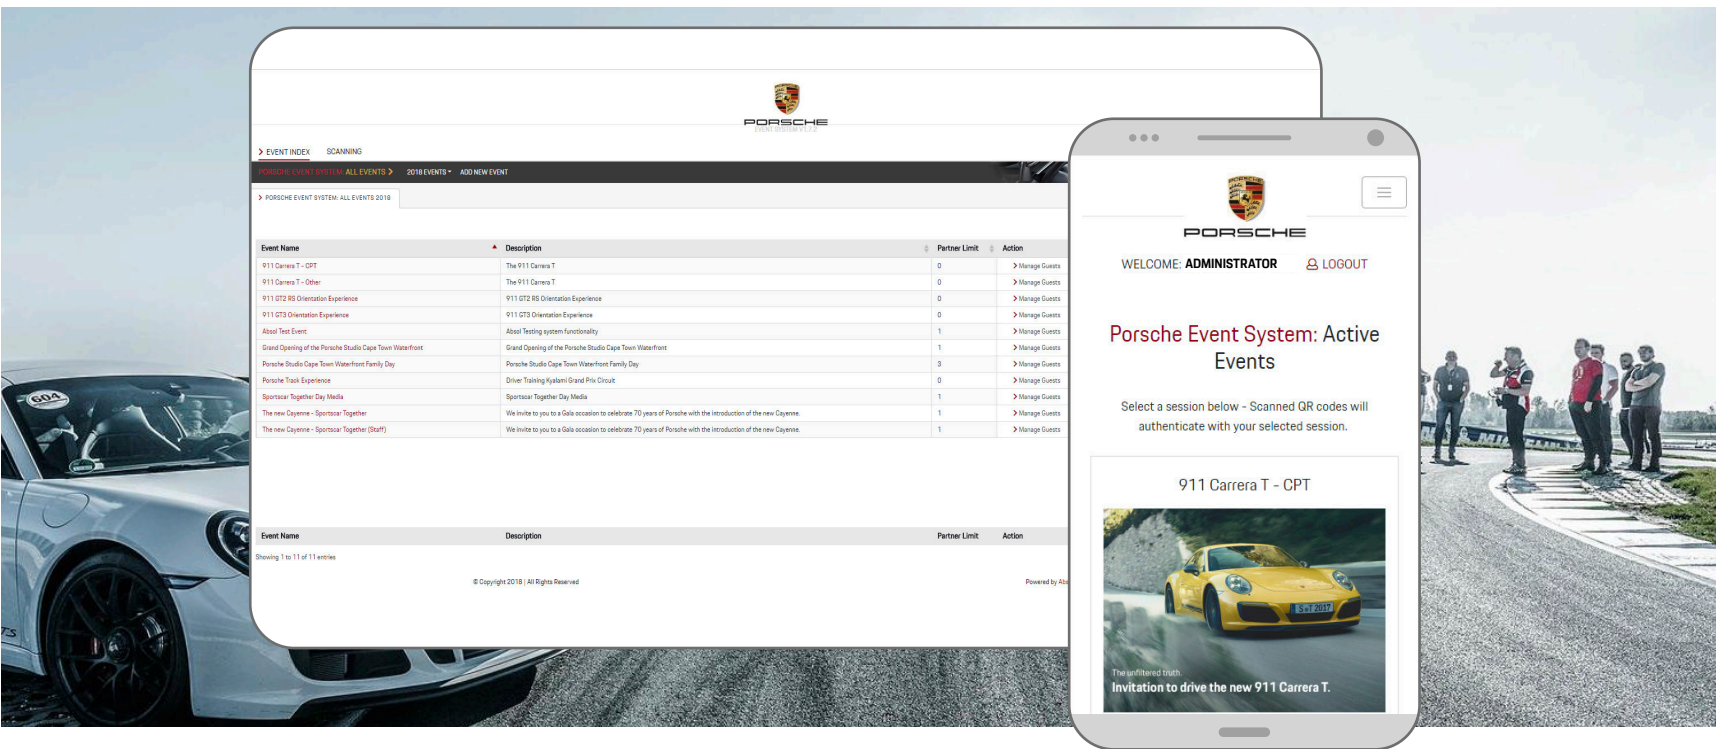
PORSCHE
EVENT SYSTEM V1.7.2

> EVENT INDEX SCANNING

PORSCHE EVENT SYSTEM: ALL EVENTS > 2018 EVENTS ▾ ADD NEW EVENT

> PORSCHE EVENT SYSTEM: ALL EVENTS 2018

| Event Name | Description | Partner Limit | Action |
|---|---|---|---|
| 911 Carrera T - CPT | The 911 Carrera T | 0 | > Manage Guests |
| 911 Carrera T - Other | The 911 Carrera T | 0 | > Manage Guests |
| 911 GT2 RS Orientation Experience | 911 GT2 RS Orientation Experience | 0 | > Manage Guests |
| 911 GT3 Orientation Experience | 911 GT3 Orientation Experience | 0 | > Manage Guests |
| Absol Test Event | Absol Testing system functionality | 1 | > Manage Guests |
| Grand Opening of the Porsche Studio Cape Town Waterfront | Grand Opening of the Porsche Studio Cape Town Waterfront | 1 | > Manage Guests |
| Porsche Studio Cape Town Waterfront Family Day | Porsche Studio Cape Town Waterfront Family Day | 3 | > Manage Guests |
| Porsche Track Experience | Driver Training Kyalami Grand Prix Circuit | 0 | > Manage Guests |
| Sportscar Together Day Media | Sportscar Together Day Media | 1 | > Manage Guests |
| The new Cayenne - Sportscar Together | We invite to you to a Gala occasion to celebrate 70 years of Porsche with the introduction of the new Cayenne. | 1 | > Manage Guests |
| The new Cayenne - Sportscar Together (Staff) | We invite to you to a Gala occasion to celebrate 70 years of Porsche with the introduction of the new Cayenne. | 1 | > Manage Guests |
| Event Name | Description | Partner Limit | Action |

Showing 1 to 11 of 11 entries

© Copyright 2018 | All Rights Reserved

Powered by Ab

PORSCHE

WELCOME: ADMINISTRATOR LOGOUT

Porsche Event System: Active Events

Select a session below - Scanned QR codes will authenticate with your selected session.

911 Carrera T - CPT

S-T 2017

The unfiltered truth.
Invitation to drive the new 911 Carrera T.

604